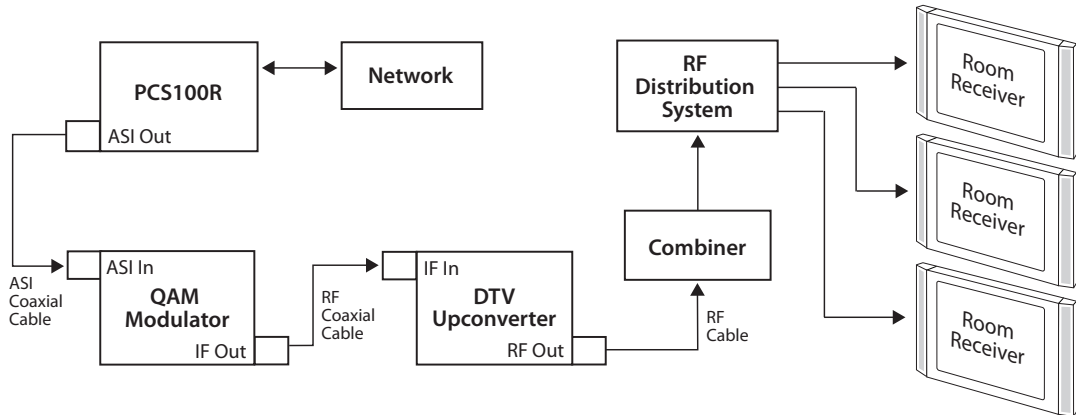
PCS100R

ASI Out

Network

RF Distribution System

Room Receiver

Room Receiver

Room Receiver

ASI Coaxial Cable

ASI In

QAM Modulator

IF Out

RF Coaxial Cable

IF In

DTV Upconverter

RF Out

RF Cable

Combiner